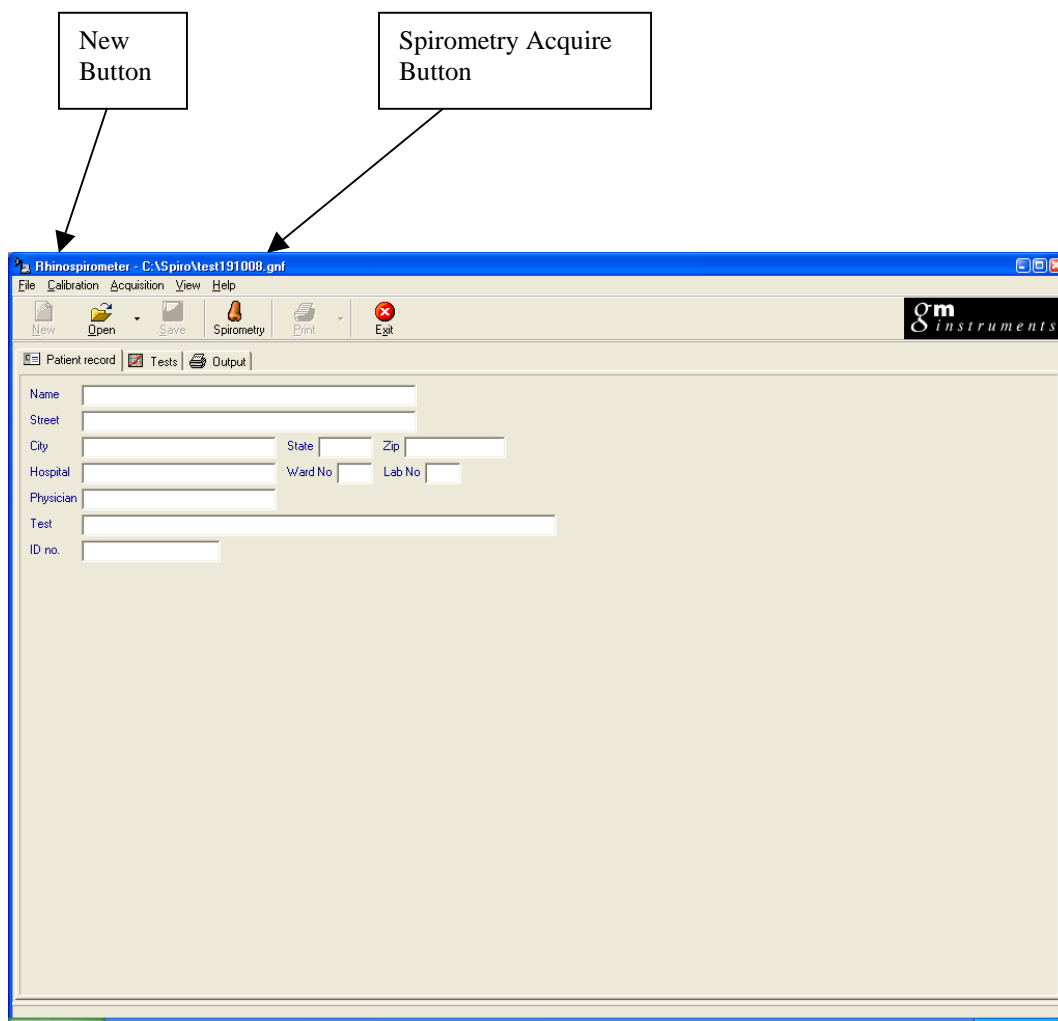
New Button

Spirometry Acquire Button

Rhinospirometer - C:\Spiro\test191008.gnf

File Calibration Acquisition View Help

New Open Save Spirometry Print Exit

gm instruments

Patient record Tests Output

Name

Street

City State Zip

Hospital Ward No Lab No

Physician

Test

ID no.